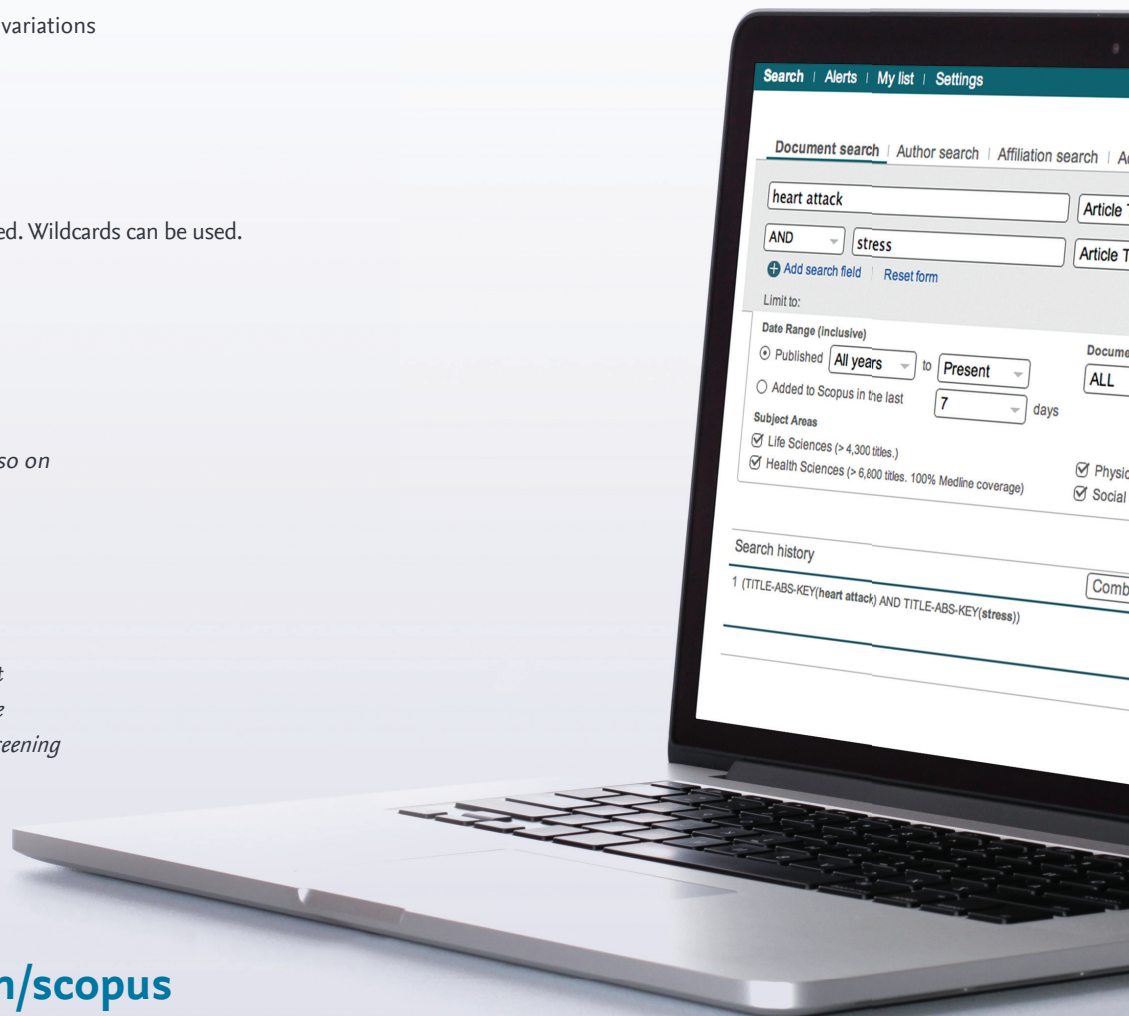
variations

ed. Wildcards can be used.

so on

t
e
reening

n/scopus

Search | Alerts | My list | Settings

Document search | Author search | Affiliation search | A

heart attack

Article T

AND

stress

Article T

Add search field | Reset form

Limit to:

Date Range (inclusive)

Published All years to Present

Added to Scopus in the last 7 days

Docume

ALL

Subject Areas

Life Sciences (> 4,300 titles.)

Health Sciences (> 6,800 titles. 100% Medline coverage)

Physic

Social

Search history

Comb

1 (TITLE-ABS-KEY(heart attack) AND TITLE-ABS-KEY(stress))